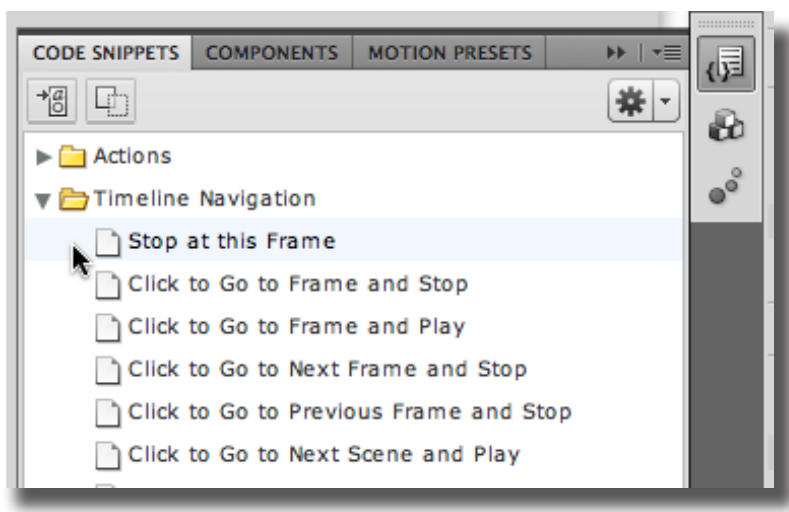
CODE SNIPPETS COMPONENTS MOTION PRESETS

Actions
Timeline Navigation
Stop at this Frame
Click to Go to Frame and Stop
Click to Go to Frame and Play
Click to Go to Next Frame and Stop
Click to Go to Previous Frame and Stop
Click to Go to Next Scene and Play